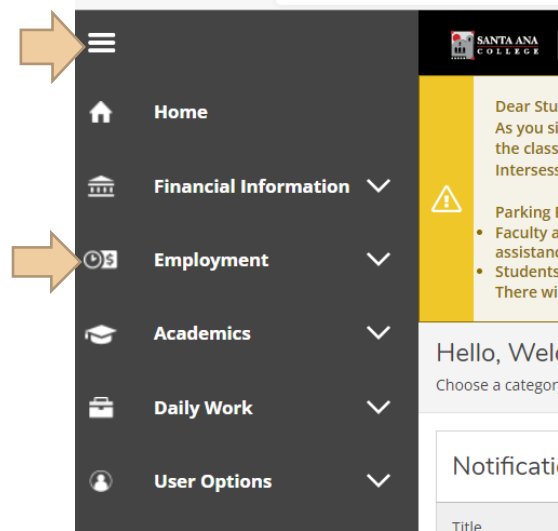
Home

Financial Information

Employment

Academics

Daily Work

User Options

SANTA ANA COLLEGE

Dear Stu
As you si
the class
Intersess

Parking
• Faculty a
assistanc
• Students
There wi

Hello, Wel
Choose a catego

Notificati

Title